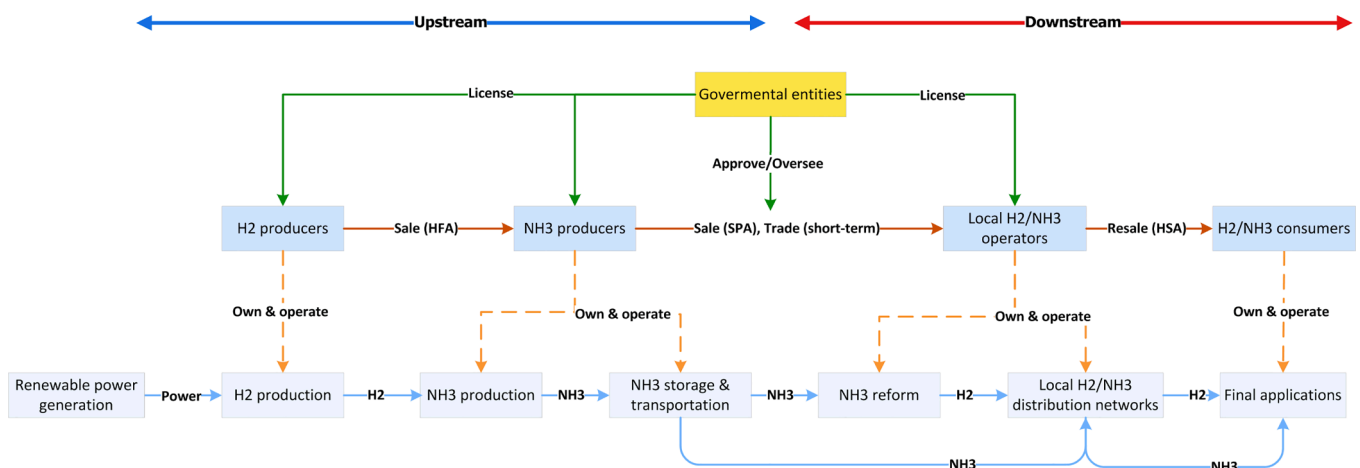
Upstream

Downstream

Govermental entities

License

License

Approve/Oversee

H2 producers

Sale (HFA)

NH3 producers

Sale (SPA), Trade (short-term)

Local H2/NH3 operators

Resale (HSA)

H2/NH3 consumers

Own & operate

Own & operate

Own & operate

Own & operate

Renewable power generation

Power

H2 production

H2

NH3 production

NH3

NH3 storage & transportation

NH3

NH3 reform

H2

Local H2/NH3 distribution networks

H2

Final applications

NH3

NH3